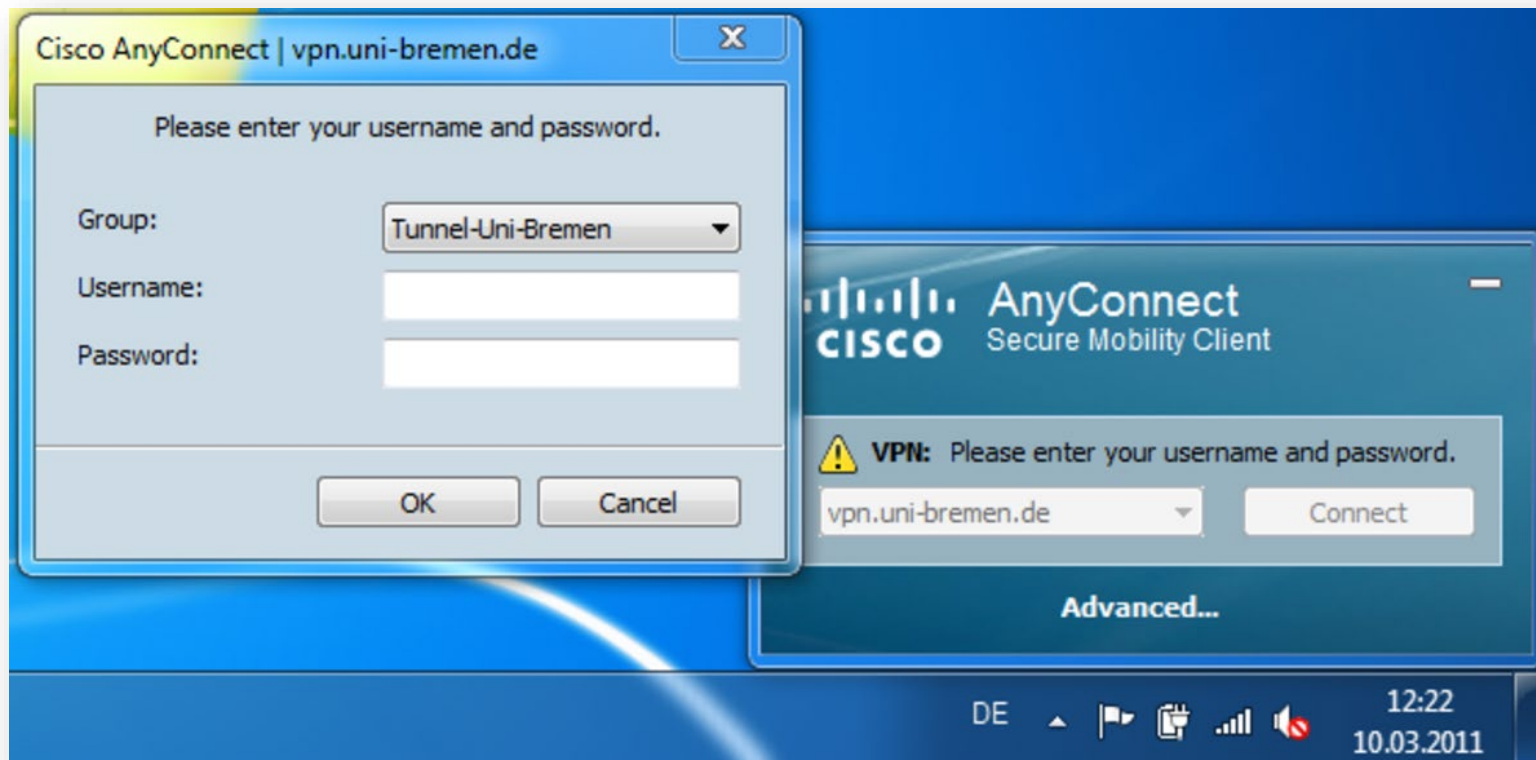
Cisco AnyConnect | vpn.uni-bremen.de

Please enter your username and password.

Group: Tunnel-Uni-Bremen

Username:

Password:

OK Cancel

CISCO AnyConnect
Secure Mobility Client

VPN: Please enter your username and password.

vpn.uni-bremen.de

Connect

Advanced...

DE

12:22
10.03.2011